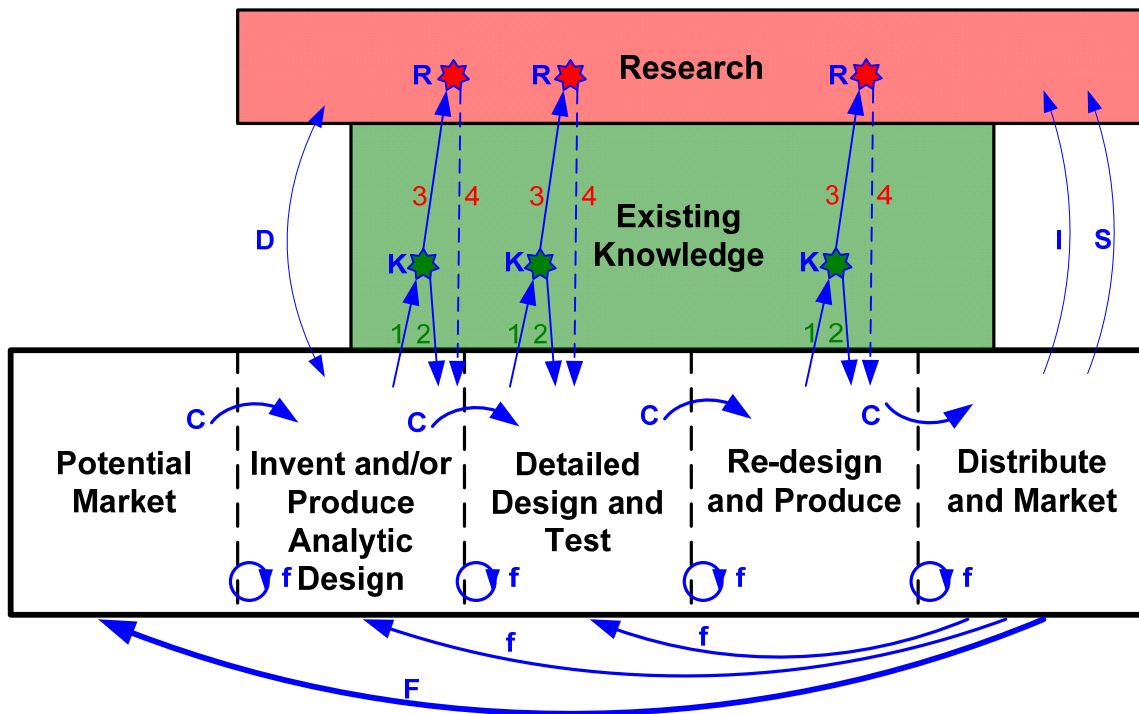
Research

R R R

Existing Knowledge

D

I S

K 3 4 K 3 4 K 3 4

1 2 1 2 1 2

C C C C

Potential Market

Invent and/or Produce Analytic Design

Detailed Design and Test

Re-design and Produce

Distribute and Market

f f f f

f f

F